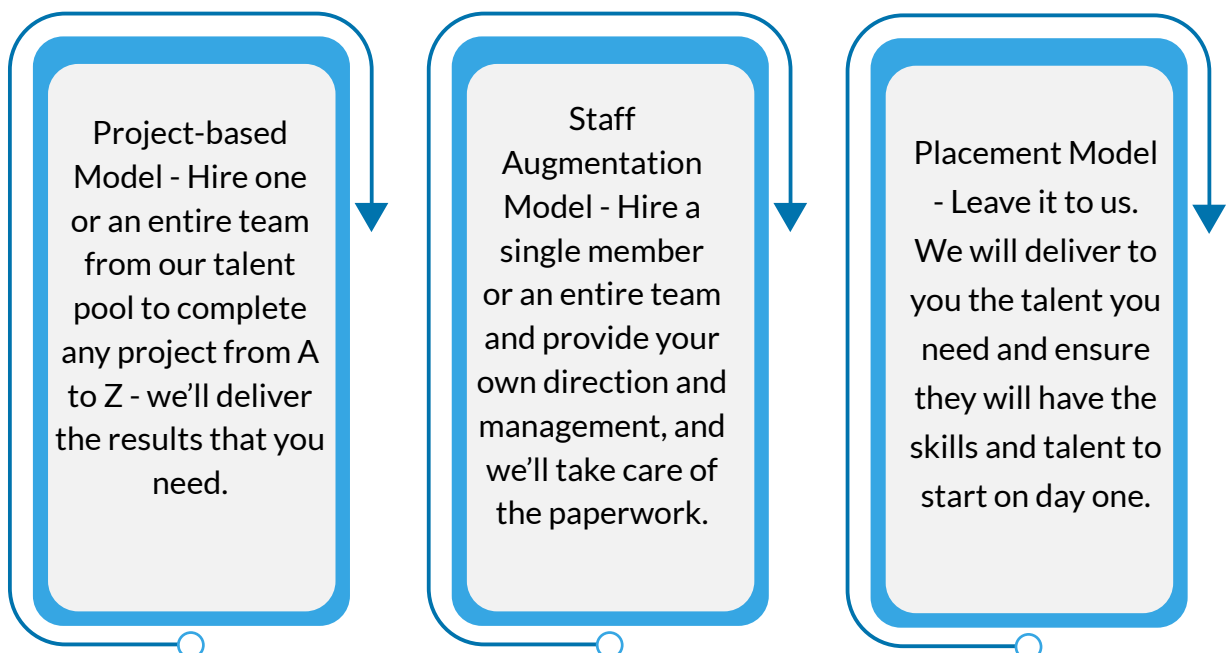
Project-based Model - Hire one or an entire team from our talent pool to complete any project from A to Z - we’ll deliver the results that you need.

Staff Augmentation Model - Hire a single member or an entire team and provide your own direction and management, and we’ll take care of the paperwork.

Placement Model - Leave it to us. We will deliver to you the talent you need and ensure they will have the skills and talent to start on day one.